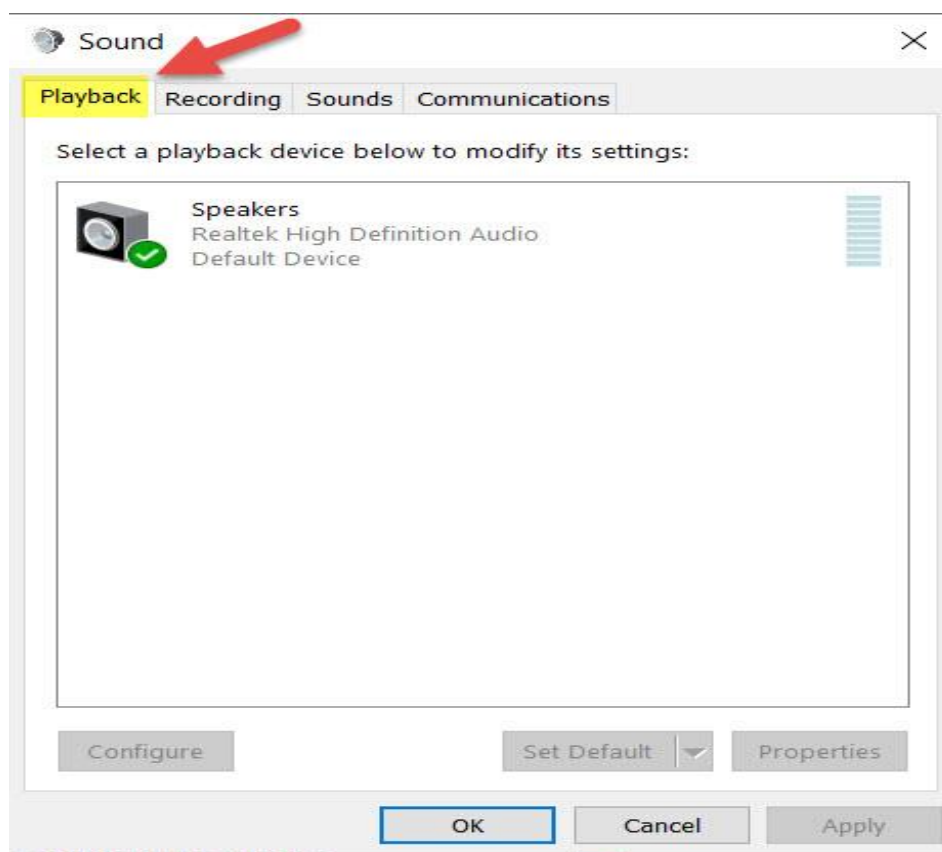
Sound

Playback Recording Sounds Communications

Select a playback device below to modify its settings:

Speakers
Realtek High Definition Audio
Default Device

Configure Set Default Properties

OK Cancel Apply